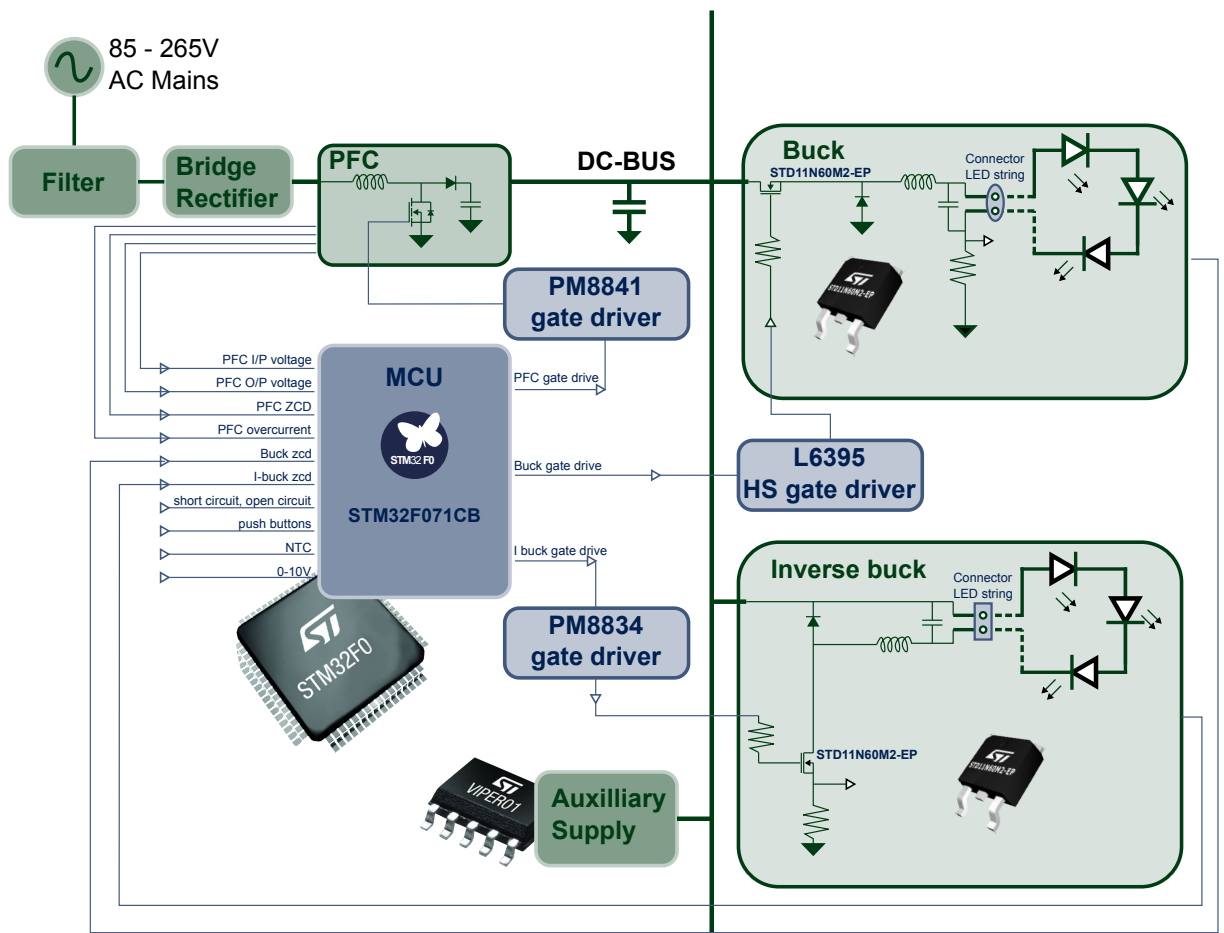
85 - 265V
AC Mains

Filter

Bridge Rectifier

PFC

DC-BUS

Buck

STD11N60M2-EP

Connector LED string

PM8841 gate driver

MCU

STM32 F0

STM32F071CB

PFC I/P voltage

PFC O/P voltage

PFC ZCD

PFC overcurrent

Buck zcd

I-buck zcd

short circuit, open circuit

push buttons

NTC

0-10V

PFC gate drive

Buck gate drive

I buck gate drive

L6395 HS gate driver

PM8834 gate driver

Inverse buck

Connector LED string

STD11N60M2-EP

STM32F0

VIPER01

Auxilliary Supply